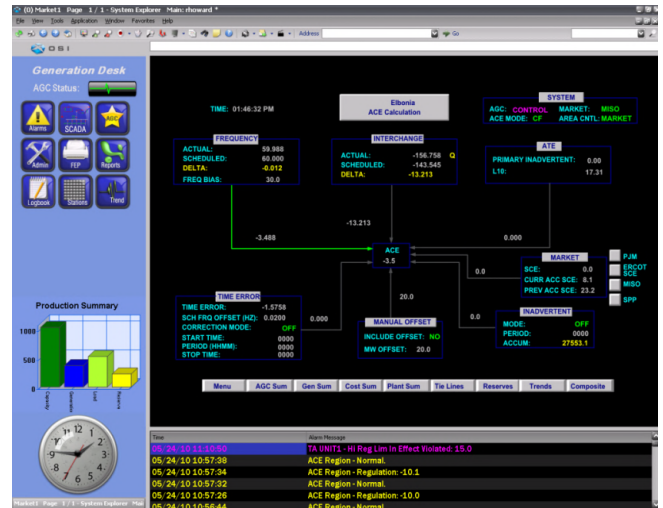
(0) Market1 Page 1 / 1 - System Explorer Main: rhoward *

File View Tools Application Window Favorites Help

Address Go

OSI

Generation Desk

AGC Status:

Alarms SCADA AGC

Admin FEP Reports

Logbook Stations Trend

Production Summary

1000

500

0

Capacity Generation Load Reserve

TIME: 01:46:32 PM

Elbonia
ACE Calculation

SYSTEM
AGC: CONTROL MARKET: MISO
ACE MODE: CF AREA CNTL: MARKET

FREQUENCY
ACTUAL: 59.988
SCHEDULED: 60.000
DELTA: -0.012
FREQ BIAS: 30.0

INTERCHANGE
ACTUAL: -156.758 Q
SCHEDULED: -143.545
DELTA: -13.213

ATE
PRIMARY INADVERTENT: 0.00
L10: 17.31

-13.213

-3.488

0.000

ACE
-3.5

MARKET
SCE: 0.0
CURR ACC SCE: 8.1
PREV ACC SCE: 23.2

PJM
ERCOT SCE
MISO
SPP

0.0

TIME ERROR
TIME ERROR: -1.5758
SCH FRQ OFFSET (HZ): 0.0200
CORRECTION MODE: OFF
START TIME: 0000
PERIOD (HHMM): 0000
STOP TIME: 0000

0.000

20.0

MANUAL OFFSET
INCLUDE OFFSET: NO
MW OFFSET: 20.0

0.0

INADVERTENT
MODE: OFF
PERIOD: 0000
ACCUM: 27553.1

Menu | AGC Sum | Gen Sum | Cost Sum | Plant Sum | Tie Lines | Reserves | Trends | Composite

| Time | Alarm Message |
|---|---|
| 05/24/10 11:10:50 | TA UNIT1 - Hi Reg Lim In Effect Violated: 15.0 |
| 05/24/10 10:57:38 | ACE Region - Normal. |
| 05/24/10 10:57:34 | ACE Region - Regulation: -10.1 |
| 05/24/10 10:57:32 | ACE Region - Normal. |
| 05/24/10 10:57:26 | ACE Region - Regulation: -10.0 |
| 05/24/10 10:56:44 | ACE Region - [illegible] |

Market1 Page 1 / 1 - System Explorer Main